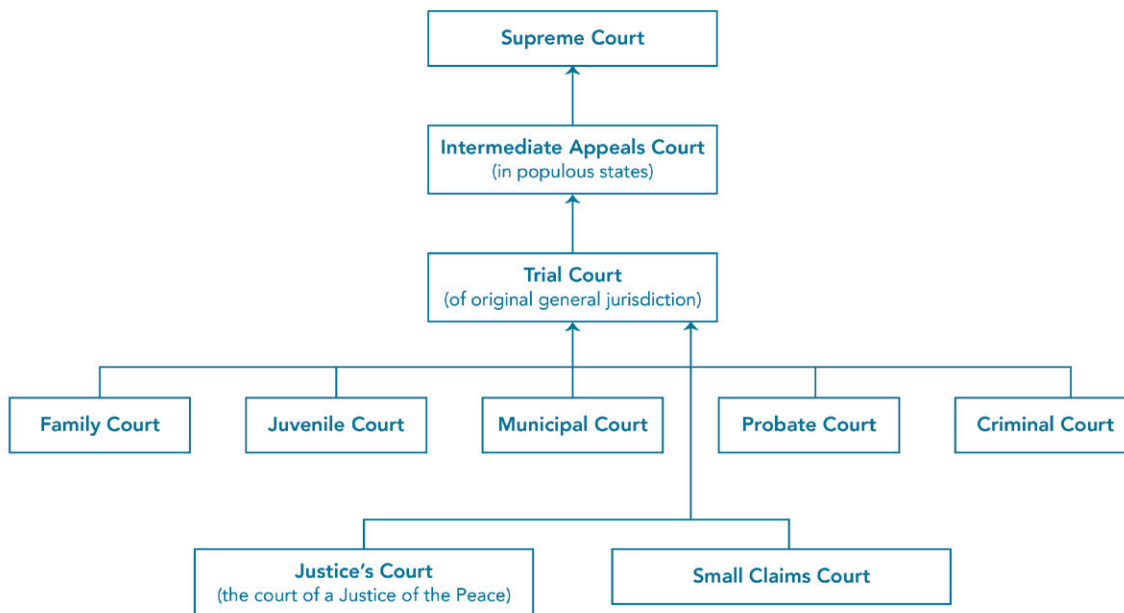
Supreme Court

Intermediate Appeals Court
(in populous states)

Trial Court
(of original general jurisdiction)

Family Court

Juvenile Court

Municipal Court

Probate Court

Criminal Court

Justice's Court
(the court of a Justice of the Peace)

Small Claims Court